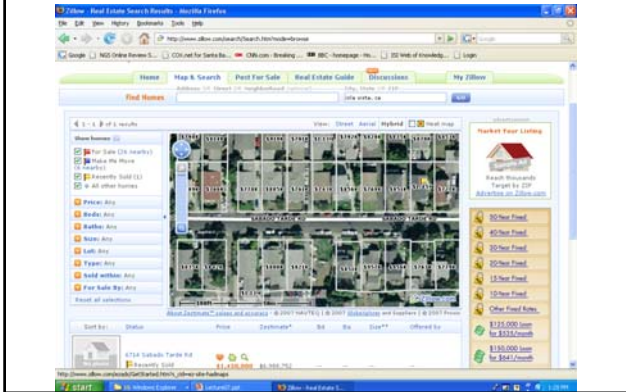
Zillow - Real Estate Search Results - Mozilla Firefox

File Edit View History Bookmarks Tools Help

http://www.zillow.com/search/Search.htm?mode=browse

Google | NGS Online Review S... | CCH.net for Santa Ba... | CNN.com - Breaking ... | BBC - homepage - Ho... | ISI Web of Knowledg... | Login

Home | Map & Search | Post For Sale | Real Estate Guide | Discussions | My Zillow

Find Homes

Address OR Street OR Neighborhood | City, State OR ZIP

isla vista, ca

Go

1 - 1 of 1 results

View: Street Aerial Hybrid Heat map

Show homes
For Sale (26 nearby)
Make Me Move (6 nearby)
Recently Sold (1)
All other homes

Price: Any
Beds: Any
Baths: Any
Size: Any
Lot: Any
Type: Any
Sold within: Any
For Sale By: Any
Reset all selections

SABADO TARDE RD

About Zestimate® values and accuracy | © 2007 NAVTEQ | © 2007 Globexplorer and Suppliers | © 2007 Pictometry

Market Your Listing

Reach thousands Targeted by ZIP

Advertise on Zillow.com

30-Year Fixed
40-Year Fixed
15-Year Fixed
20-Year Fixed
15-Year Fixed
10-Year Fixed
Other Fixed Rates

$125,000 loan for $335/month

$150,000 loan for $641/month

Sort by: | Status | Price | Zestimate® | Bd | Ba | Size** | Offered by

6714 Sabado Tarde Rd

$1,420,000 $6,998,752

http://www.zillow.com/corp/GetStarted.htm?s_cid=ez-site-hadmaps

START | 16 Windows Explorer | Lecture07.ppt | Zillow - Real Estate S... | 1:29 PM